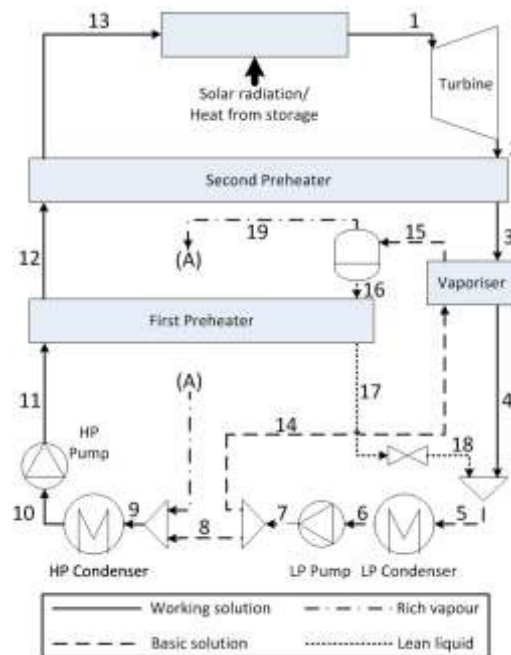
13
1
Solar radiation/
Heat from storage
Turbine
Second Preheater
3
19
15
(A)
12
Vaporiser
16
First Preheater
(A)
11
17
4
HP
Pump
14
18
10
9
8
7
6
5
HP Condenser
LP Pump
LP Condenser

| Working solution | Rich vapour |
|---|---|
| Basic solution | Lean liquid |